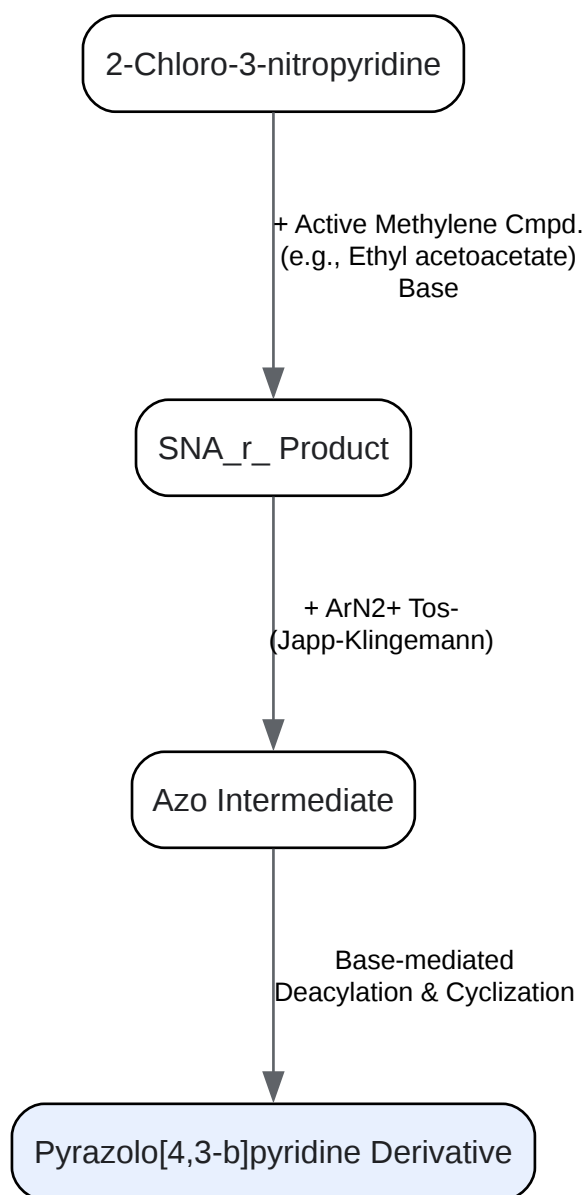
2-Chloro-3-nitropyridine

+ Active Methylene Cmpd.
(e.g., Ethyl acetoacetate)
Base

SNA_r_ Product

+ ArN2+ Tos-
(Japp-Klingemann)

Azo Intermediate

Base-mediated
Deacylation & Cyclization

Pyrazolo[4,3-b]pyridine Derivative